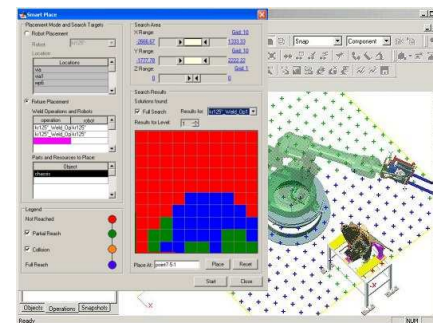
Smart Place

Placement Mode and Search Targets

Robot Placement

Robot

Location

Locations

Fixture Placement

Weld Operations and Robots

operation

robot

kr125*_Weld_Op

kr125*

Parts and Resources to Place

Object

chassis

Legend

Not Reached

Partial Reach

Collision

Full Reach

Search Area

X Range

Grid: 10

-2868.67

1233.33

Y Range

Grid: 10

-1777.78

2222.22

Z Range

Grid: 1

0

0

Search Results

Solutions found

Full Search

Results for:

kr125*_Weld_Op1

Results for Level:

1

Place At:

Place

Reset

Start

Close

Snap

Component

Objects

Operations

Snapshots

Ready

NUM